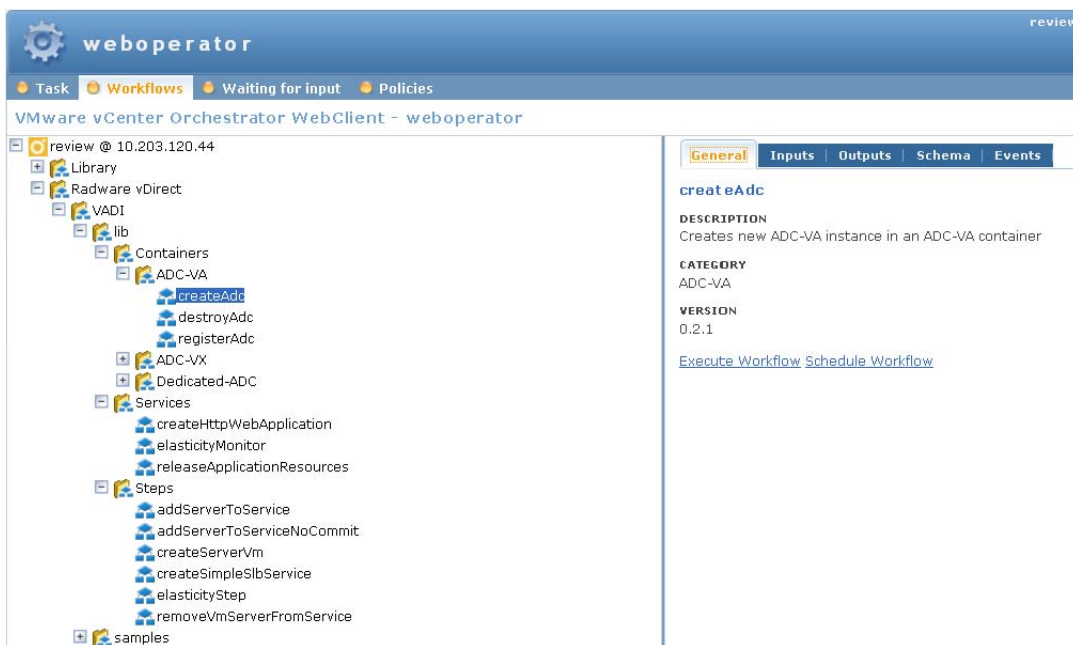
weboperator

review

Task Workflows Waiting for input Policies

VMware vCenter Orchestrator WebClient - weboperator

review @ 10.203.120.44
Library
Radware vDirect
VADI
lib
Containers
ADC-VA
createAdc
destroyAdc
registerAdc
ADC-VX
Dedicated-ADC
Services
createHttpWebApplication
elasticityMonitor
releaseApplicationResources
Steps
addServerToService
addServerToServiceNoCommit
createServerVm
createSimpleSlbService
elasticityStep
removeVmServerFromService
samples

General | Inputs | Outputs | Schema | Events

createAdc

DESCRIPTION
Creates new ADC-VA instance in an ADC-VA container

CATEGORY
ADC-VA

VERSION
0.2.1

Execute Workflow Schedule Workflow